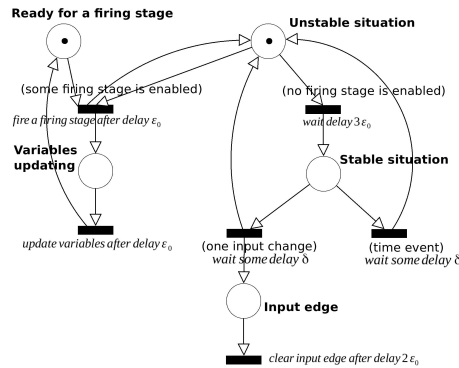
Ready for a firing stage

Unstable situation

(some firing stage is enabled)

(no firing stage is enabled)

fire a firing stage after delay $\varepsilon_0$

wait delay $3\varepsilon_0$

Variables updating

Stable situation

update variables after delay $\varepsilon_0$

(one input change)
wait some delay $\delta$

(time event)
wait some delay $\delta$

Input edge

clear input edge after delay $2\varepsilon_0$